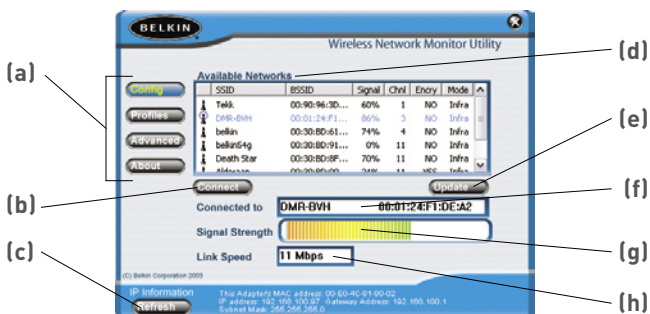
BELKIN

Wireless Network Monitor Utility

(a)
(b)
(c)
(d)
(e)
(f)
(g)
(h)

Config
Profiles
Advanced
About

Available Networks

| SSID | BSSID | Signal | Chnl | Encry | Mode |
|---|---|---|---|---|---|
| Tekk | 00:90:96:3D... | 60% | 1 | NO | Infra |
| DMR-BVH | 00:01:24:F1... | 86% | 3 | NO | Infra |
| belkin | 00:30:BD:61... | 74% | 4 | NO | Infra |
| belkin54g | 00:30:BD:91... | 0% | 11 | NO | Infra |
| Death Star | 00:30:BD:8F... | 70% | 11 | NO | Infra |
| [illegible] | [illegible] | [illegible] | 11 | YES | Infra |

Connect
Update

Connected to DMR-BVH 00:01:24:F1:DE:A2

Signal Strength

Link Speed 11 Mbps

(C) Belkin Corporation 2003

IP Information
Refresh

This Adapter's MAC address: 00-E0-4C-01-00-02
IP address: 192.168.100.97 Gateway Address: 192.168.100.1
Subnet Mask: 255.255.255.0